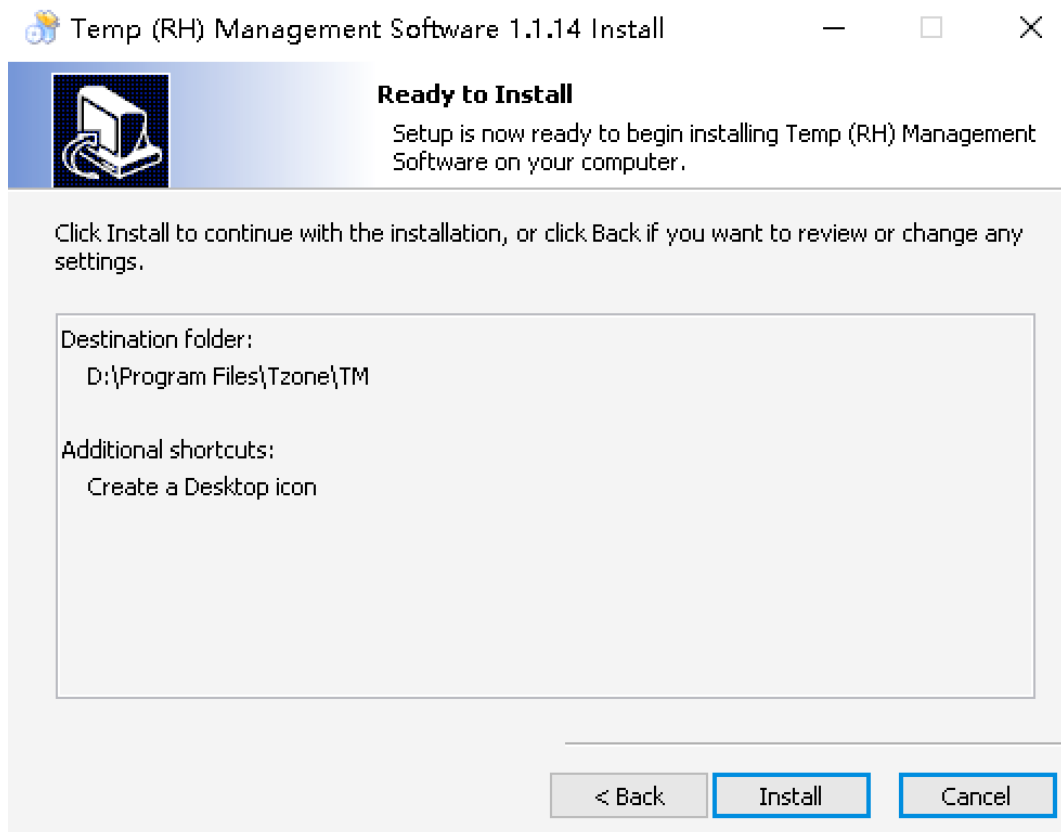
Temp (RH) Management Software 1.1.14 Install

Ready to Install

Setup is now ready to begin installing Temp (RH) Management Software on your computer.

Click Install to continue with the installation, or click Back if you want to review or change any settings.

Destination folder:
D:\Program Files\Tzone\TM

Additional shortcuts:
Create a Desktop icon

< Back
Install
Cancel